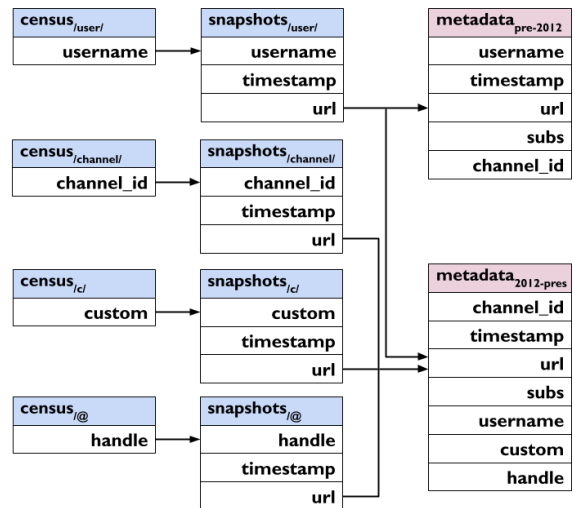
| census$_{/user/}$ |
|---|
| username |

| snapshots$_{/user/}$ |
|---|
| username |
| timestamp |
| url |

| metadata$_{pre-2012}$ |
|---|
| username |
| timestamp |
| url |
| subs |
| channel_id |

| census$_{/channel/}$ |
|---|
| channel_id |

| snapshots$_{/channel/}$ |
|---|
| channel_id |
| timestamp |
| url |

| census$_{/c/}$ |
|---|
| custom |

| snapshots$_{/c/}$ |
|---|
| custom |
| timestamp |
| url |

| metadata$_{2012-pres}$ |
|---|
| channel_id |
| timestamp |
| url |
| subs |
| username |
| custom |
| handle |

| census$_{/@}$ |
|---|
| handle |

| snapshots$_{/@}$ |
|---|
| handle |
| timestamp |
| url |